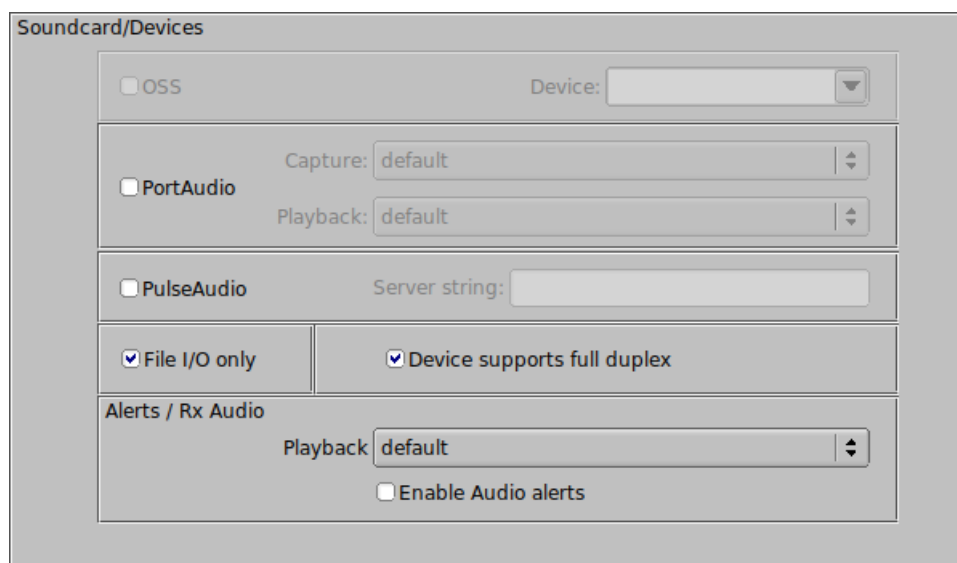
Soundcard/Devices

OSS

Device:

PortAudio

Capture: default

Playback: default

PulseAudio

Server string:

File I/O only

Device supports full duplex

Alerts / Rx Audio

Playback default

Enable Audio alerts